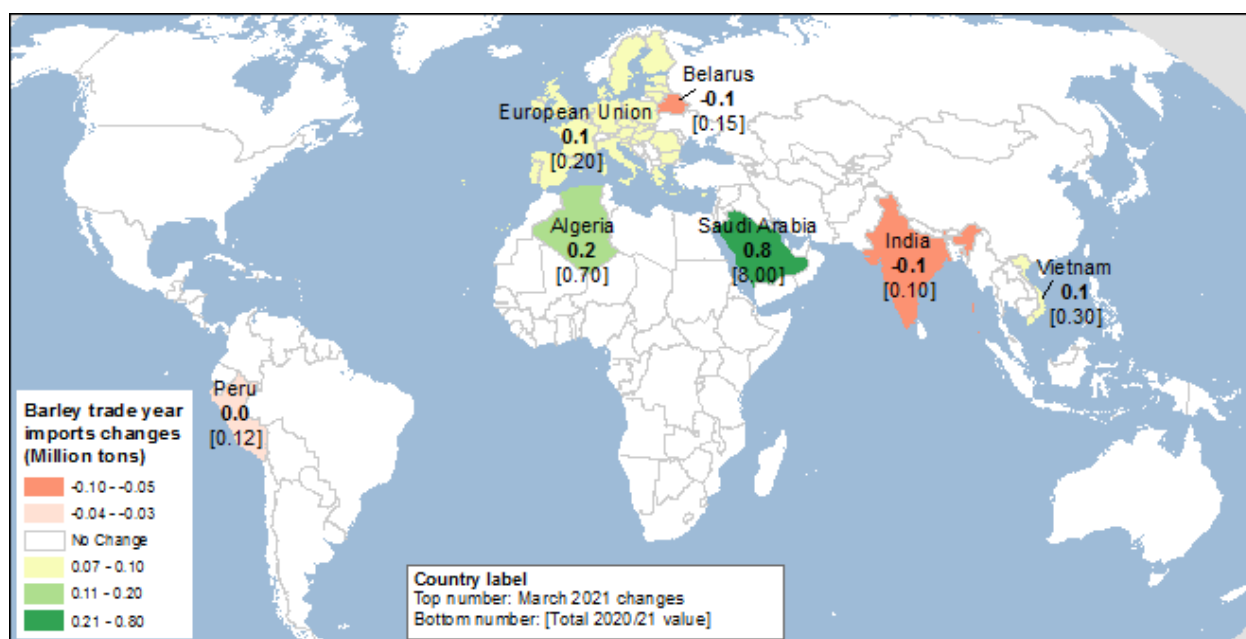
Belarus
-0.1
[0.15]

European Union
0.1
[0.20]

Algeria
0.2
[0.70]

Saudi Arabia
0.8
[8.00]

India
-0.1
[0.10]

Vietnam
0.1
[0.30]

Peru
0.0
[0.12]

Barley trade year imports changes (Million tons)
-0.10 - -0.05
-0.04 - -0.03
No Change
0.07 - 0.10
0.11 - 0.20
0.21 - 0.80

Country label
Top number: March 2021 changes
Bottom number: [Total 2020/21 value]